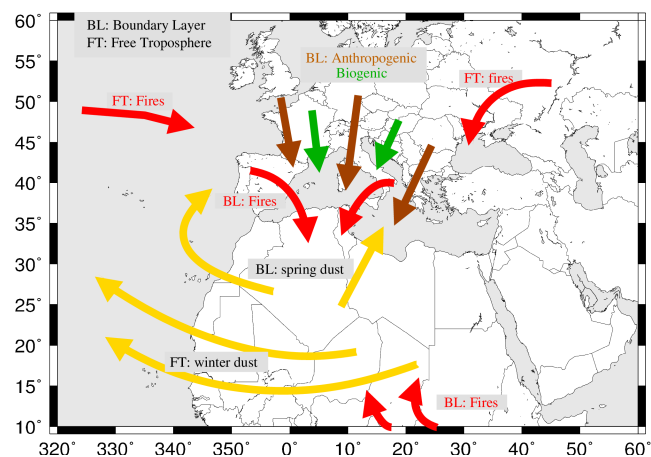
60°
55°
50°
45°
40°
35°
30°
25°
20°
15°
10°

BL: Boundary Layer
FT: Free Troposphere

BL: Anthropogenic
Biogenic

FT: fires

FT: Fires

BL: Fires

BL: spring dust

FT: winter dust

BL: Fires

320° 330° 340° 350° 0° 10° 20° 30° 40° 50° 60°